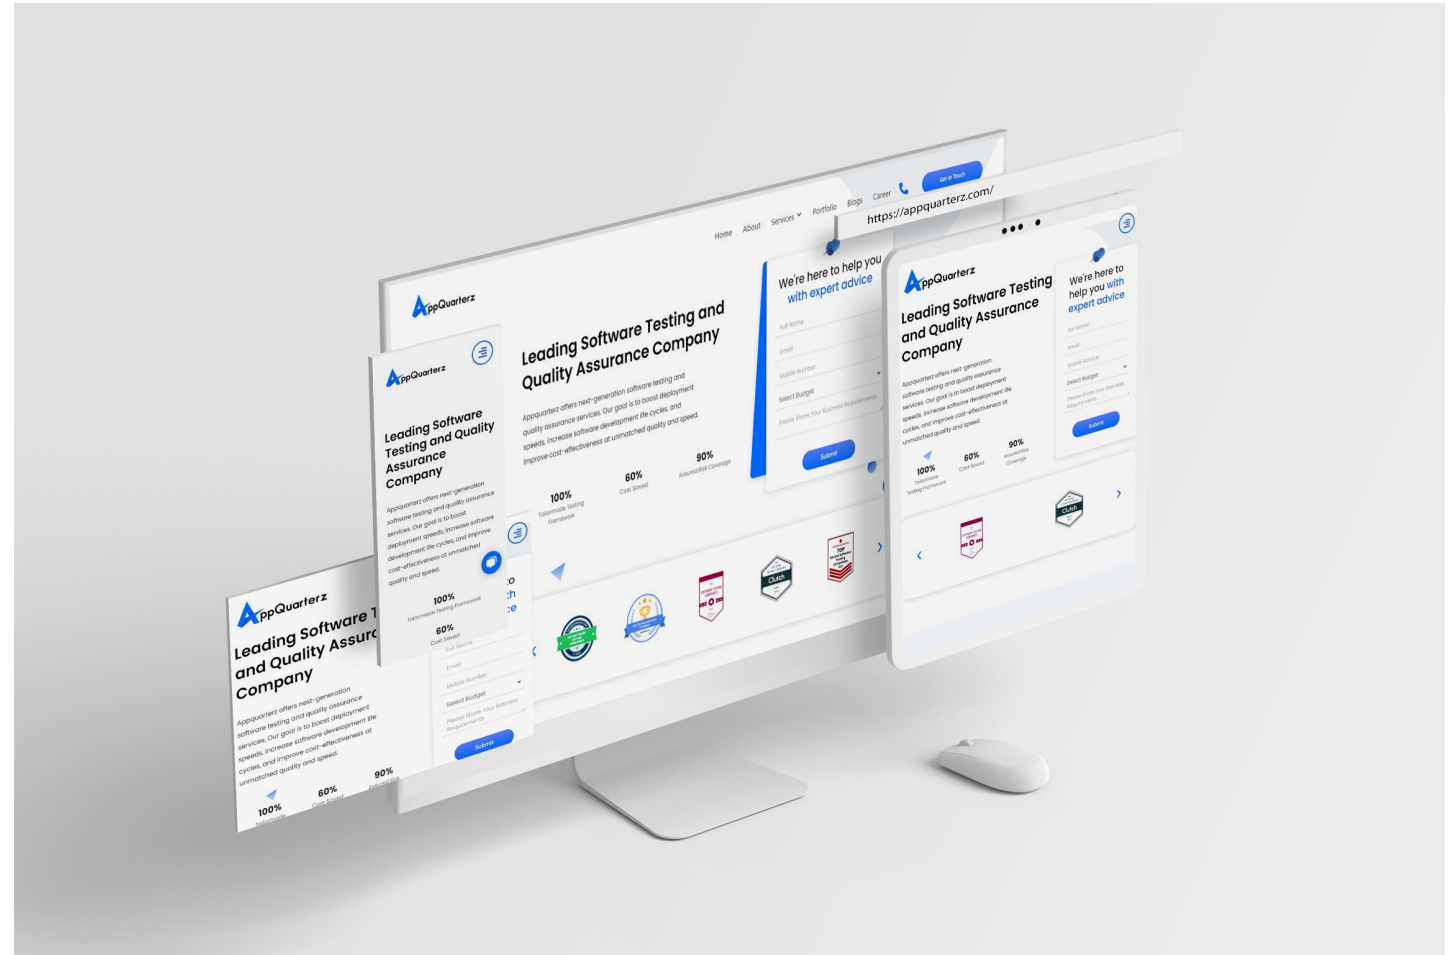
https://appquarterz.com/

AppQuarterz

Home About Services Portfolio Blogs Career Get in Touch

Leading Software Testing and Quality Assurance Company

Appquarterz offers next-generation software testing and quality assurance services. Our goal is to boost deployment speeds, increase software development life cycles, and improve cost-effectiveness at unmatched quality and speed.

100% Tailormade Testing Framework
60% Cost Saved
90% Assured Risk Coverage

We're here to help you with expert advice

Full Name
Email
Mobile Number
Select Budget
Please Share Your Business Requirements
Submit

Clutch

AppQuarterz

Leading Software Testing and Quality Assurance Company

Appquarterz offers next-generation software testing and quality assurance services. Our goal is to boost deployment speeds, increase software development life cycles, and improve cost-effectiveness at unmatched quality and speed.

100% Tailormade Testing Framework
60% Cost Saved
90% Assured Risk Coverage

We're here to help you with expert advice

Full Name
Email
Mobile Number
Select Budget
Please Share Your Business Requirements
Submit

Clutch

AppQuarterz

Leading Software Testing and Quality Assurance Company

Appquarterz offers next-generation software testing and quality assurance services. Our goal is to boost deployment speeds, increase software development life cycles, and improve cost-effectiveness at unmatched quality and speed.

100% Tailormade Testing Framework
60% Cost Saved

AppQuarterz

Leading Software T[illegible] and Quality Assur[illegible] Company

Appquarterz offers next-generation software testing and quality assurance services. Our goal is to boost deployment speeds, increase software development life cycles, and improve cost-effectiveness at unmatched quality and speed.

100% Tailormade
60% Cost Saved
90% Assured Risk

Full Name
Email
Mobile Number
Select Budget
Please Share Your Business Requirements
Submit